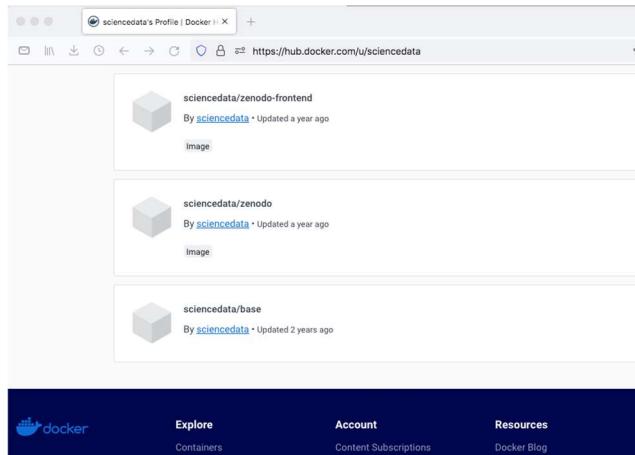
sciencedata's Profile | Docker H ×

https://hub.docker.com/u/sciencedata

sciencedata/zenodo-frontend
By sciencedata • Updated a year ago
Image

sciencedata/zenodo
By sciencedata • Updated a year ago
Image

sciencedata/base
By sciencedata • Updated 2 years ago

docker

Explore
Containers

Account
Content Subscriptions

Resources
Docker Blog